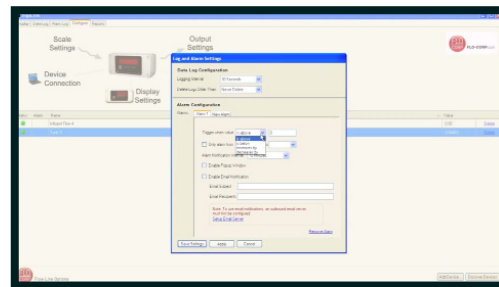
Scale Settings

Output Settings

Device Connection

Display Settings

Log and Alarm Settings

Data Log Configuration

Logging Interval

Delete Logs Older Than

Alarm Configuration

Trigger alarm when

Only alarm from

Alarm Notification

Enable Popup Window

Enable Email Notification

Email Subject

Email Recipients

Setup Email Server

Remove Alarm

Save Settings

Apply

Cancel

Add Device

Remove Device